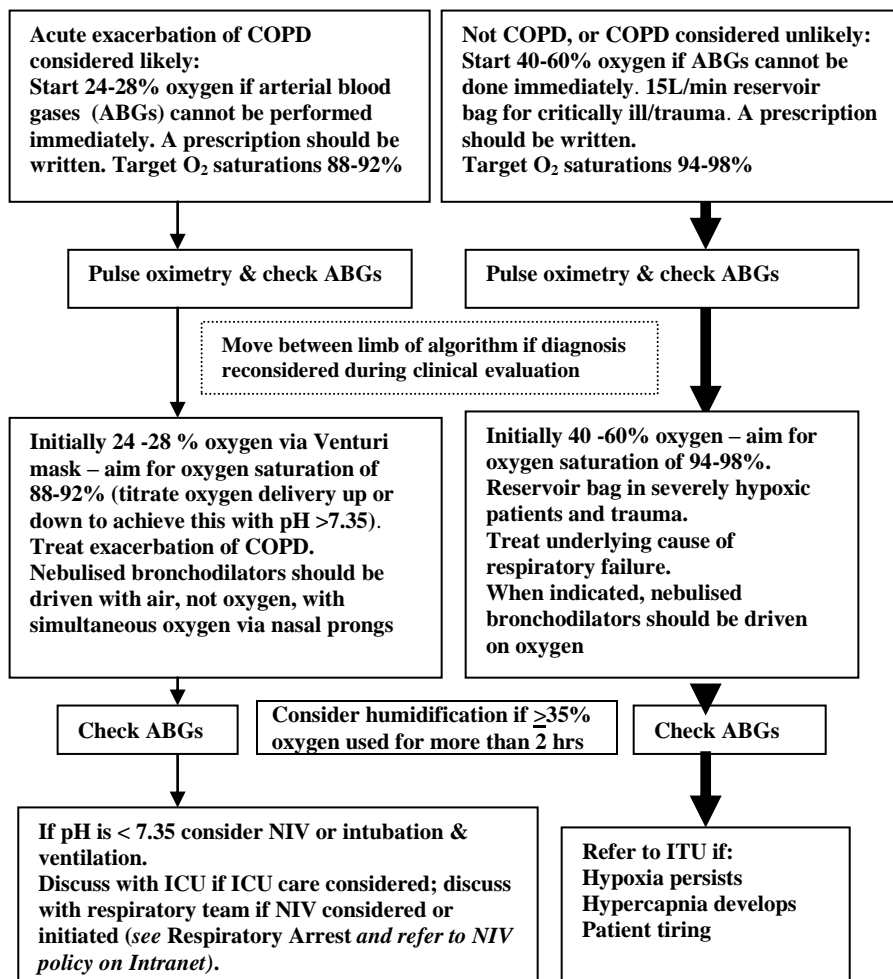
Acute exacerbation of COPD considered likely:
Start 24-28% oxygen if arterial blood gases (ABGs) cannot be performed immediately. A prescription should be written. Target $O_2$ saturations 88-92%

Not COPD, or COPD considered unlikely:
Start 40-60% oxygen if ABGs cannot be done immediately. 15L/min reservoir bag for critically ill/trauma. A prescription should be written.
Target $O_2$ saturations 94-98%

Pulse oximetry & check ABGs

Pulse oximetry & check ABGs

Move between limb of algorithm if diagnosis reconsidered during clinical evaluation

Initially 24 -28 % oxygen via Venturi mask – aim for oxygen saturation of 88-92% (titrate oxygen delivery up or down to achieve this with pH >7.35).
Treat exacerbation of COPD.
Nebulised bronchodilators should be driven with air, not oxygen, with simultaneous oxygen via nasal prongs

Initially 40 -60% oxygen – aim for oxygen saturation of 94-98%.
Reservoir bag in severely hypoxic patients and trauma.
Treat underlying cause of respiratory failure.
When indicated, nebulised bronchodilators should be driven on oxygen

Check ABGs

Consider humidification if $\geq$35% oxygen used for more than 2 hrs

Check ABGs

If pH is < 7.35 consider NIV or intubation & ventilation.
Discuss with ICU if ICU care considered; discuss with respiratory team if NIV considered or initiated (see Respiratory Arrest and refer to NIV policy on Intranet).

Refer to ITU if:
Hypoxia persists
Hypercapnia develops
Patient tiring